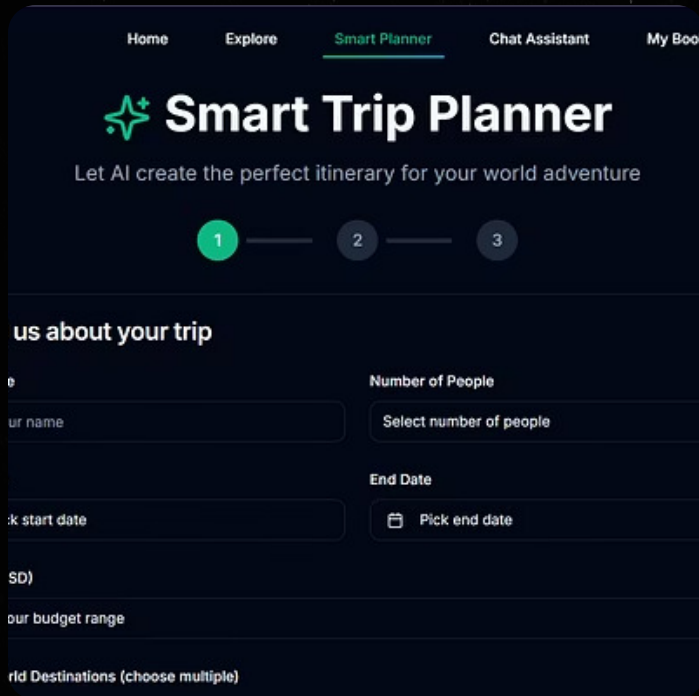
Home Explore Smart Planner Chat Assistant My Boo

Smart Trip Planner

Let AI create the perfect itinerary for your world adventure

1 2 3

us about your trip

e

ur name

Number of People

Select number of people

End Date

:k start date

Pick end date

SD)

our budget range

rld Destinations (choose multiple)